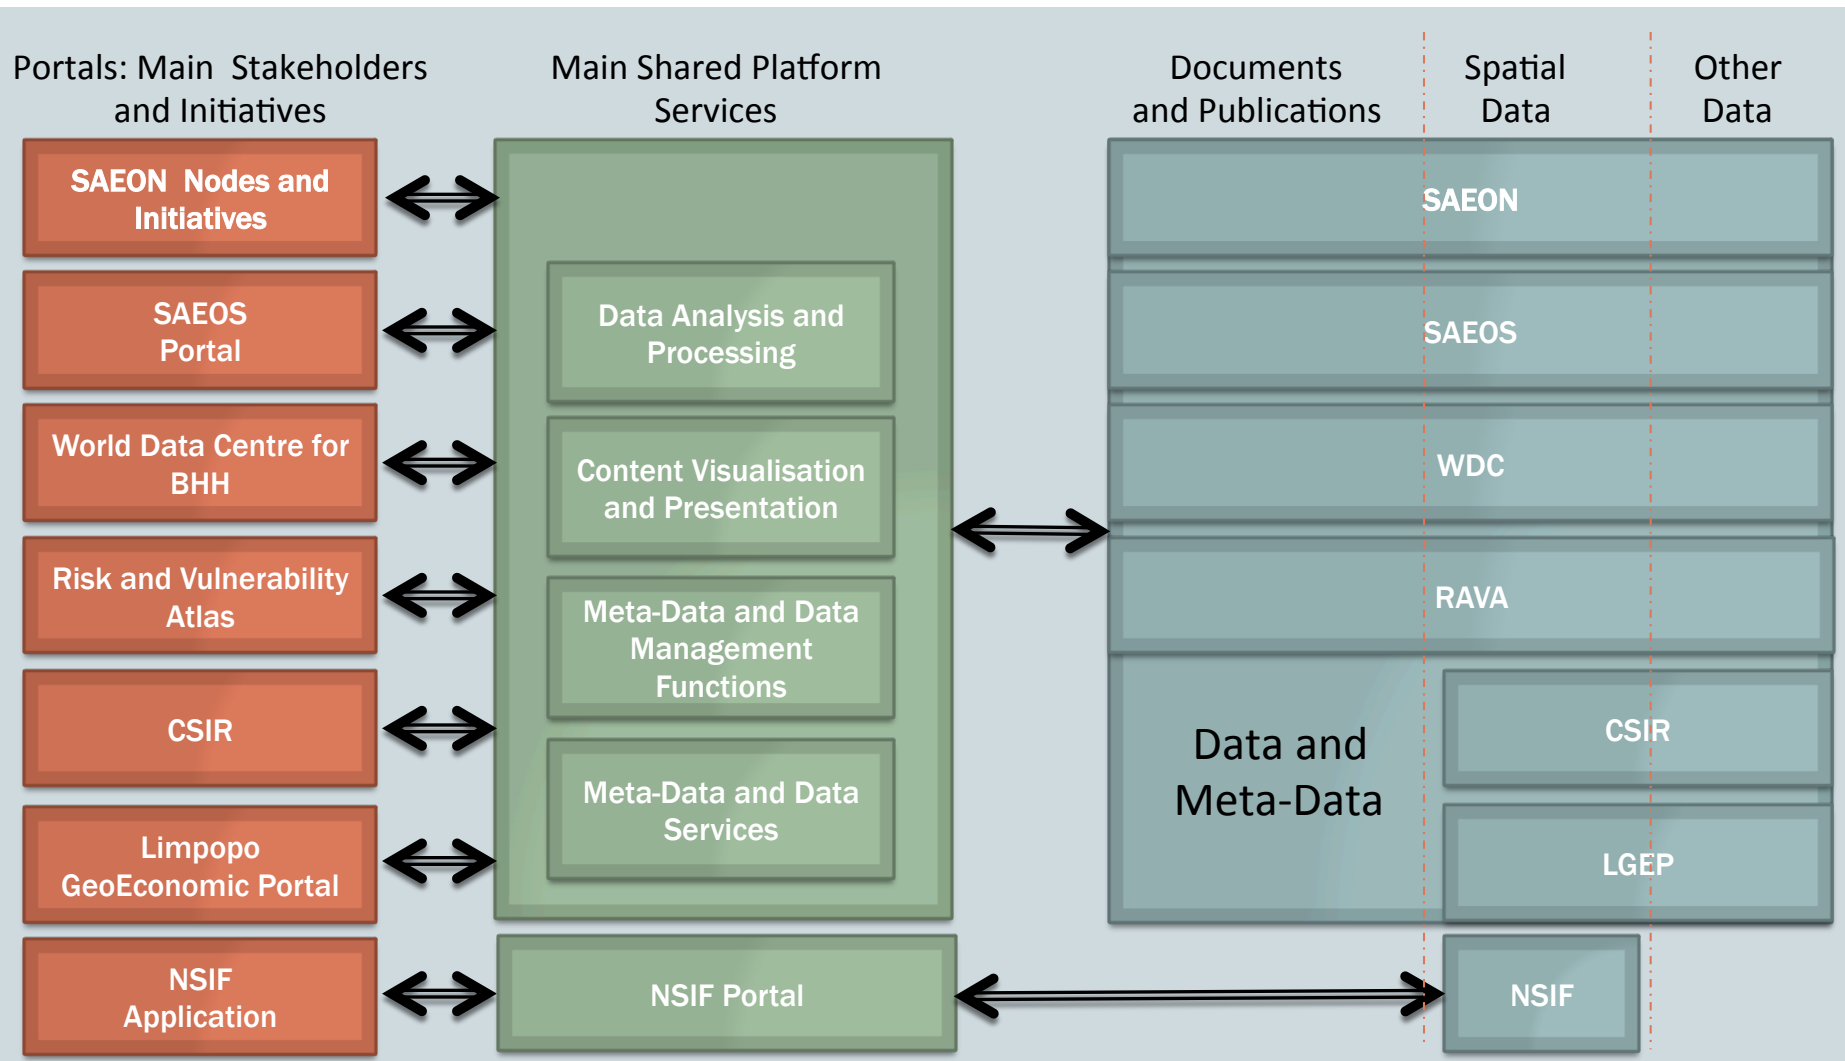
Portals: Main Stakeholders and Initiatives

Main Shared Platform Services

Documents and Publications

Spatial Data

Other Data

SAEON Nodes and Initiatives

SAEOS Portal

World Data Centre for BHH

Risk and Vulnerability Atlas

CSIR

Limpopo GeoEconomic Portal

NSIF Application

Data Analysis and Processing

Content Visualisation and Presentation

Meta-Data and Data Management Functions

Meta-Data and Data Services

NSIF Portal

SAEON

SAEOS

WDC

RAVA

Data and Meta-Data

CSIR

LGEP

NSIF